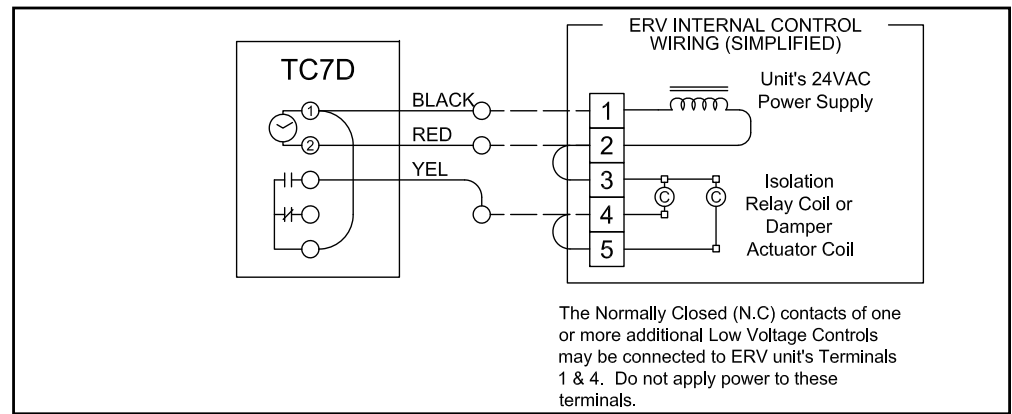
TC7D

1
2

BLACK
RED
YEL

ERV INTERNAL CONTROL WIRING (SIMPLIFIED)

1
2
3
4
5

Unit's 24VAC Power Supply

C
C

Isolation Relay Coil or Damper Actuator Coil

The Normally Closed (N.C) contacts of one or more additional Low Voltage Controls may be connected to ERV unit's Terminals 1 & 4. Do not apply power to these terminals.